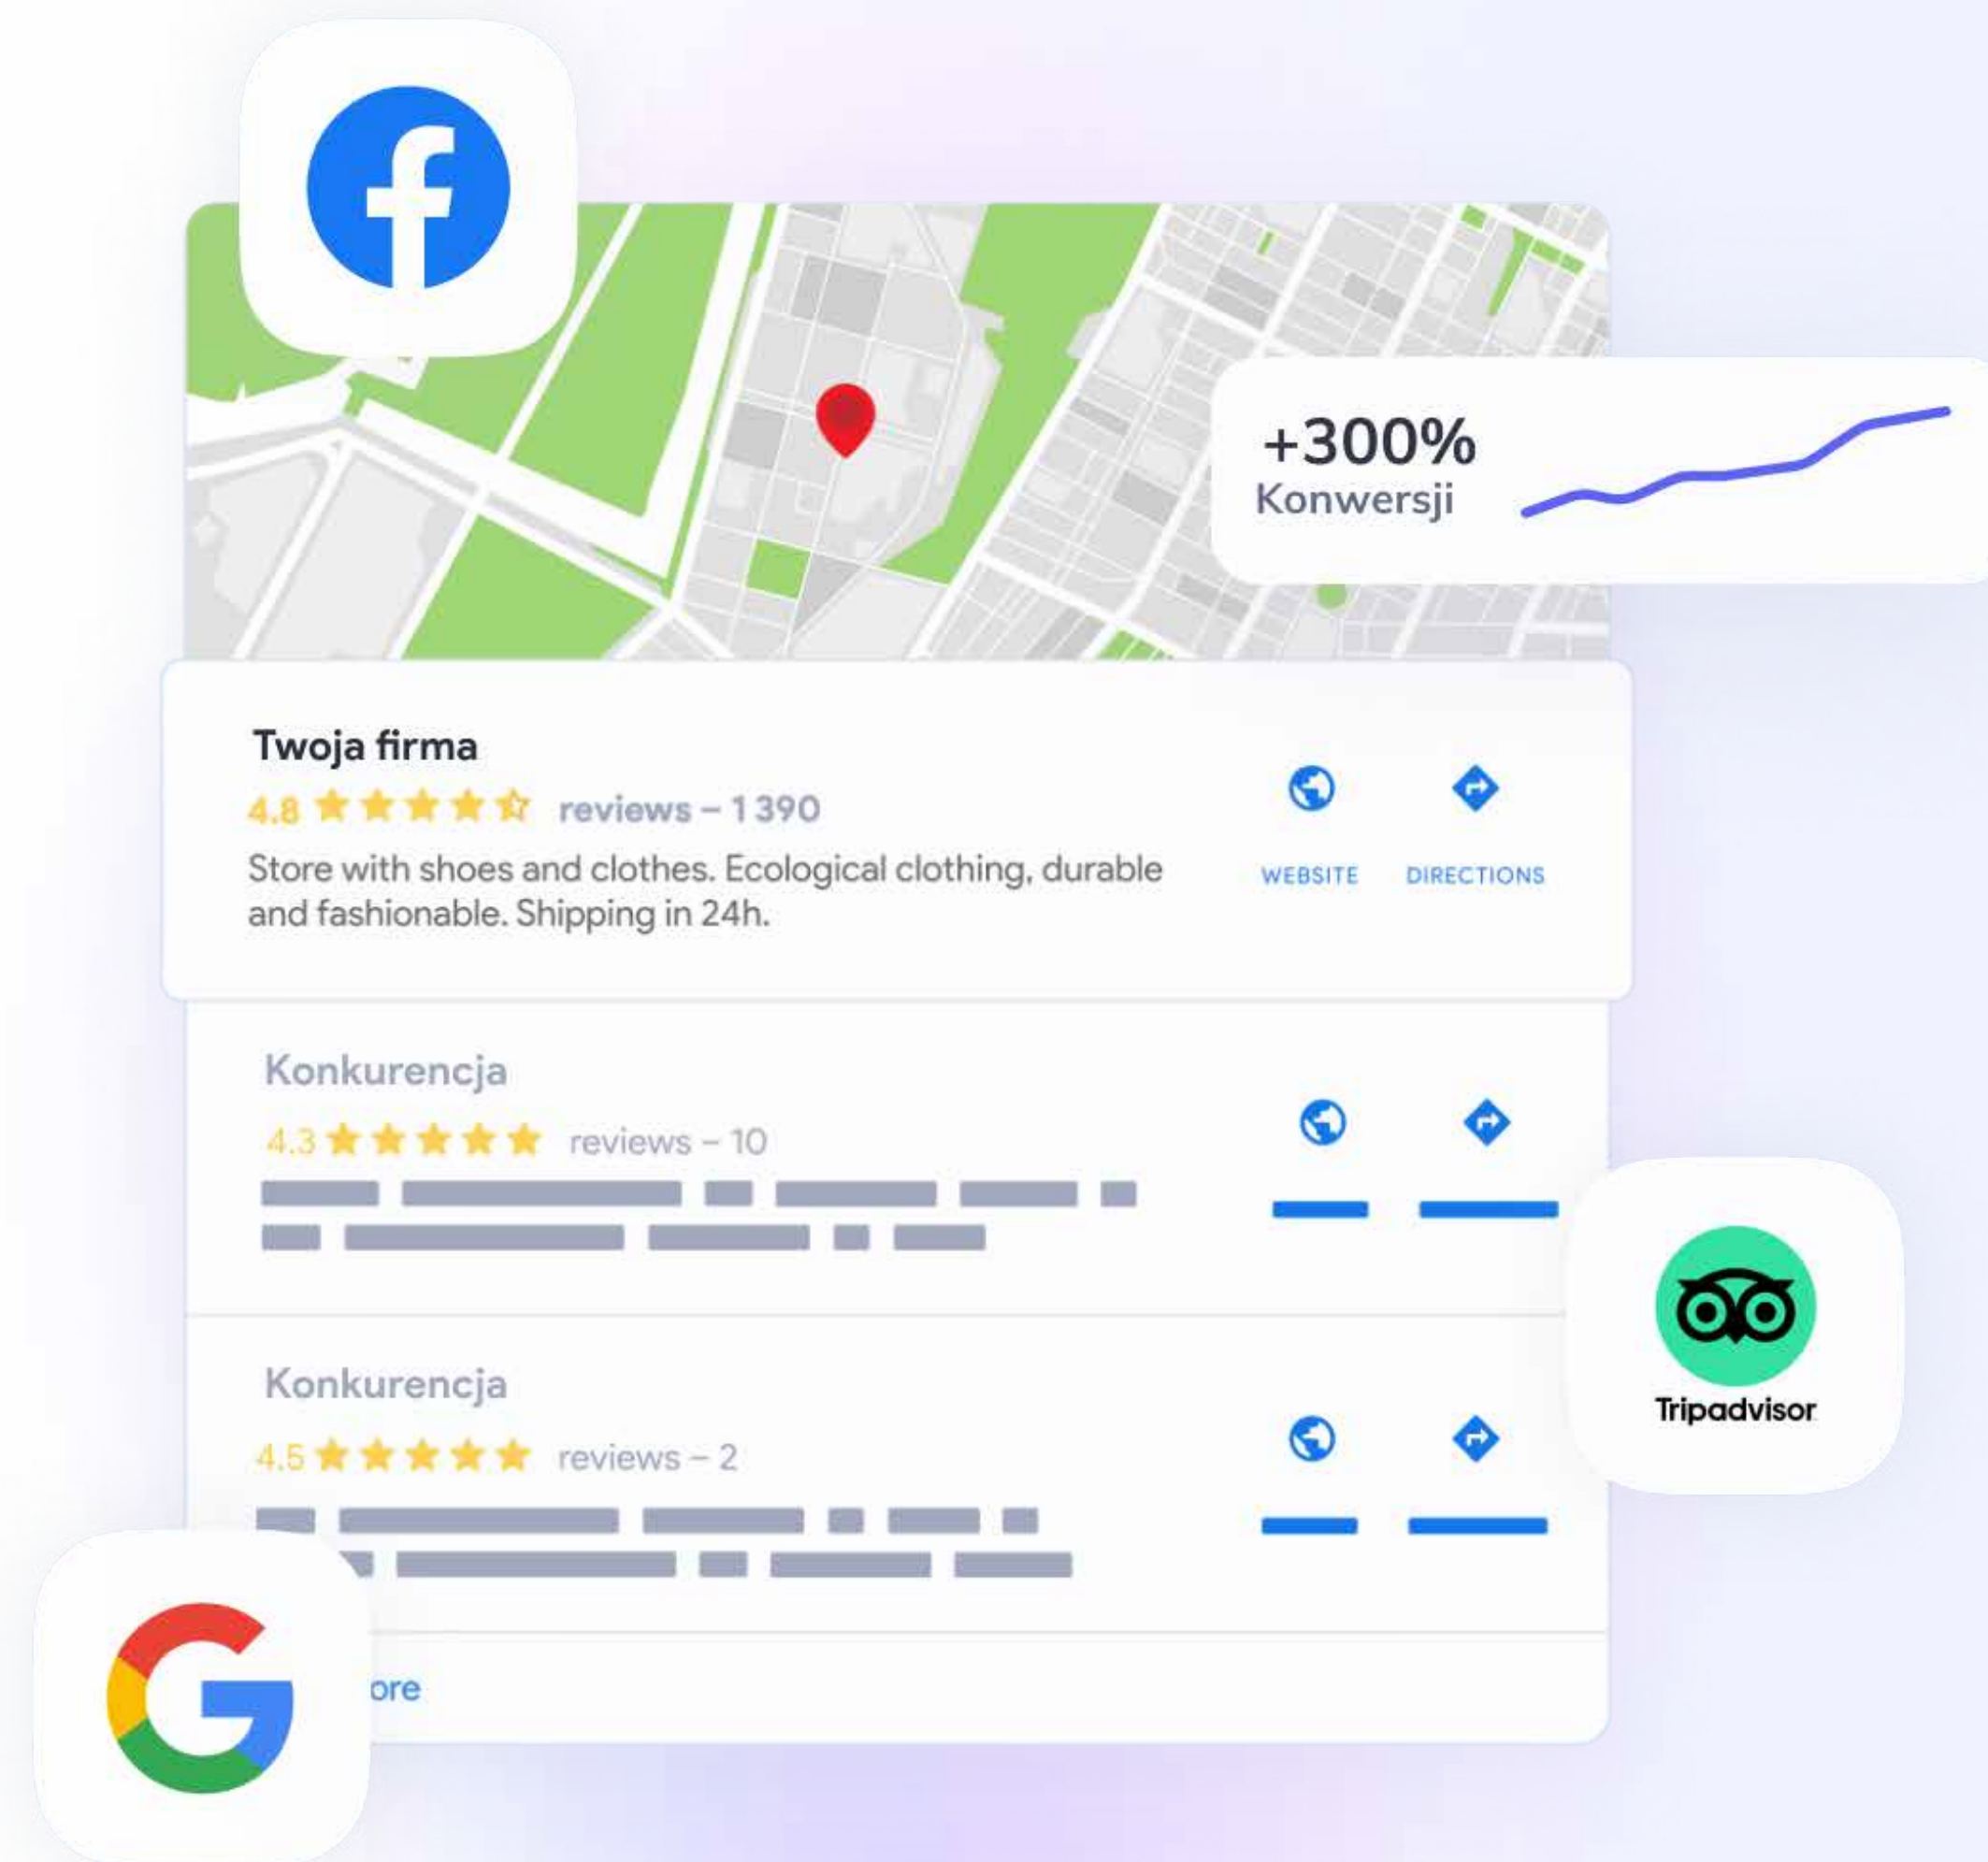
+300%
Konwersji

Twoja firma
4.8 reviews – 1 390
Store with shoes and clothes. Ecological clothing, durable and fashionable. Shipping in 24h.
WEBSITE DIRECTIONS

Konkurencja
4.3 reviews – 10

Konkurencja
4.5 reviews – 2

Tripadvisor

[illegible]ore